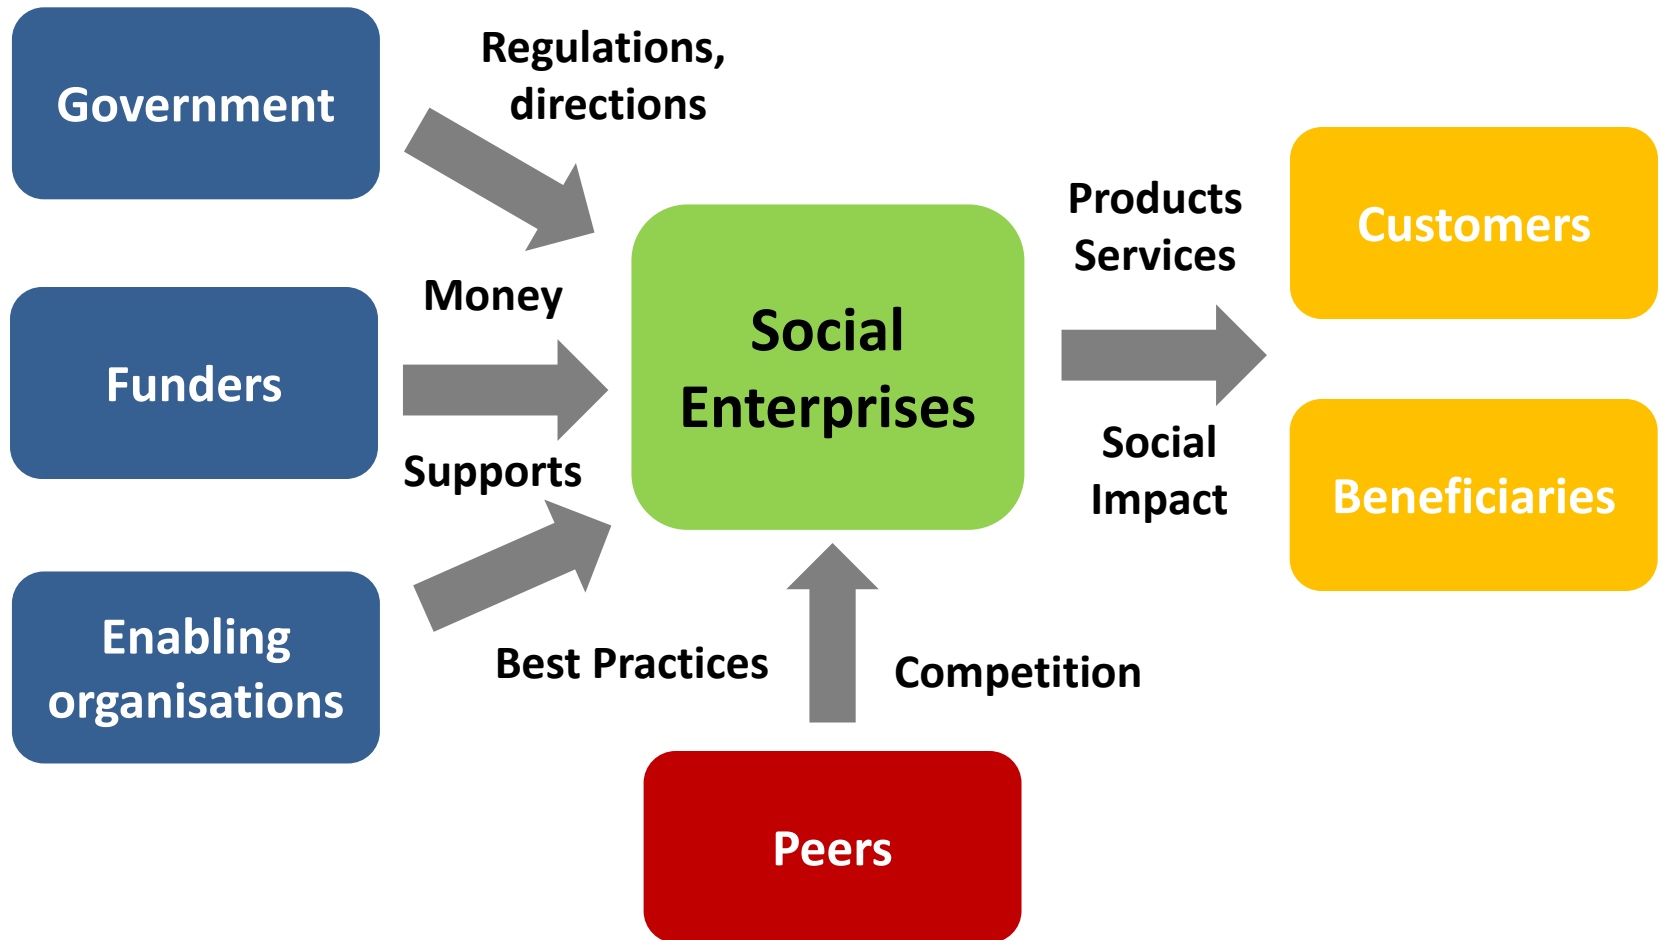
Government

Regulations, directions

Funders

Money

Supports

Enabling organisations

Social Enterprises

Products Services

Social Impact

Customers

Beneficiaries

Best Practices

Competition

Peers